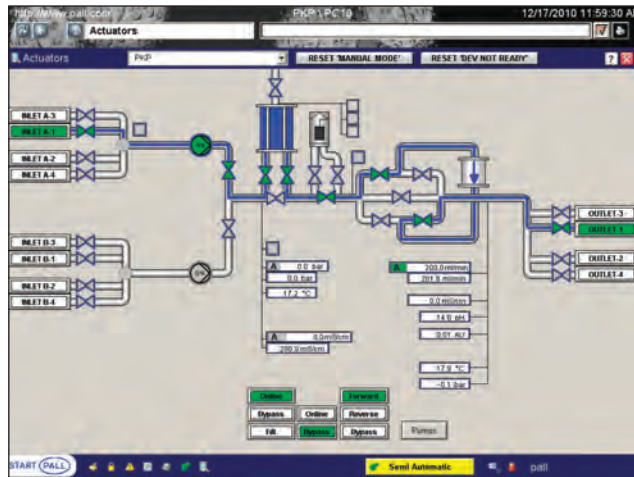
http://www.pall.com PKP \ PC10 12/17/2010 11:59:30 A

Actuators

Actuators PKP RESET 'MANUAL MODE' RESET 'DEV NOT READY' ?

INLET A-3
INLET A-1
INLET A-2
INLET A-4

INLET B-3
INLET B-1
INLET B-2
INLET B-4

OUTLET-3
OUTLET-1
OUTLET-2
OUTLET-4

A 0.0 bar
0.0 bar
17.2 °C

A 0.0ml/min
200.0ml/min

A 200.0ml/min
201.8 ml/min

0.0 ml/min
14.9 pH
0.01 AU
17.9 °C
-0.1 bar

Online
Bypass Online
Fill Bypass

Forward
Reverse
Bypass

Pumps

START PALL

Semi Automatic

pall